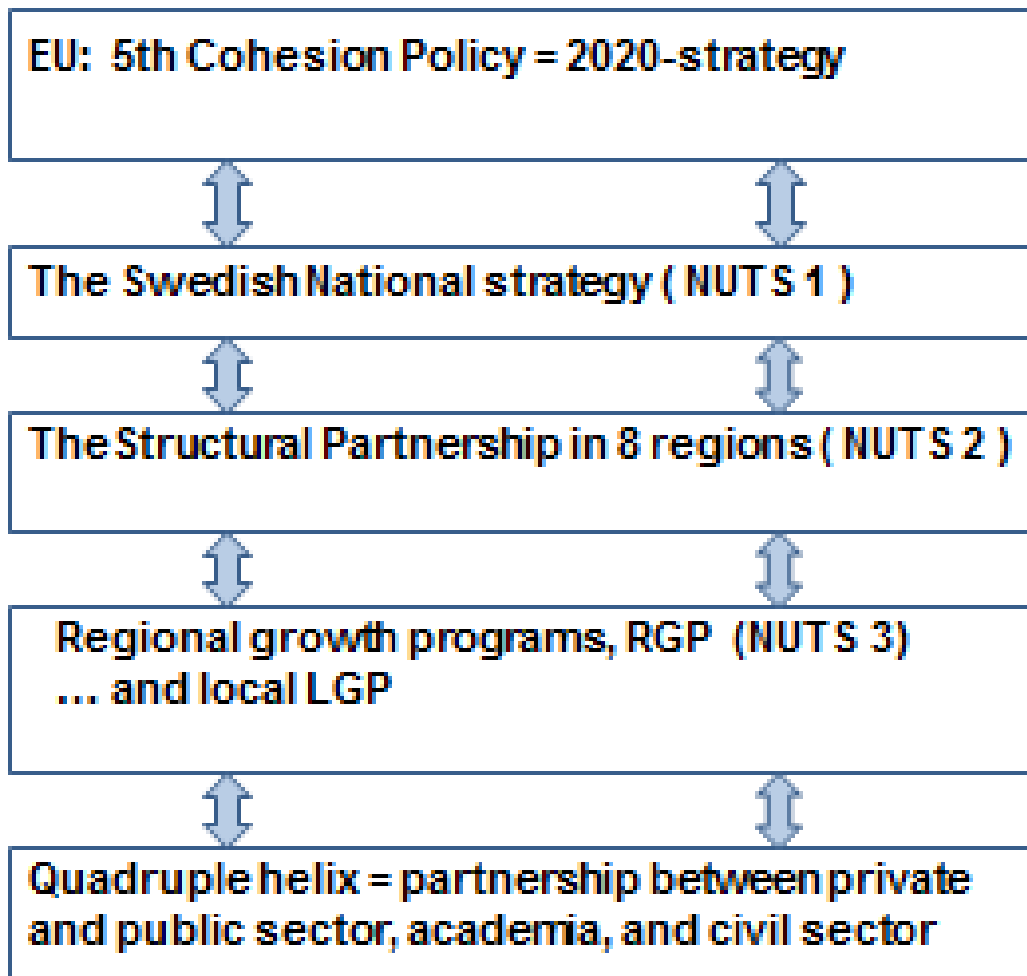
EU: 5th Cohesion Policy = 2020-strategy

The Swedish National strategy ( NUTS 1 )

The Structural Partnership in 8 regions ( NUTS 2 )

Regional growth programs, RGP (NUTS 3)
... and local LGP

Quadruple helix = partnership between private and public sector, academia, and civil sector